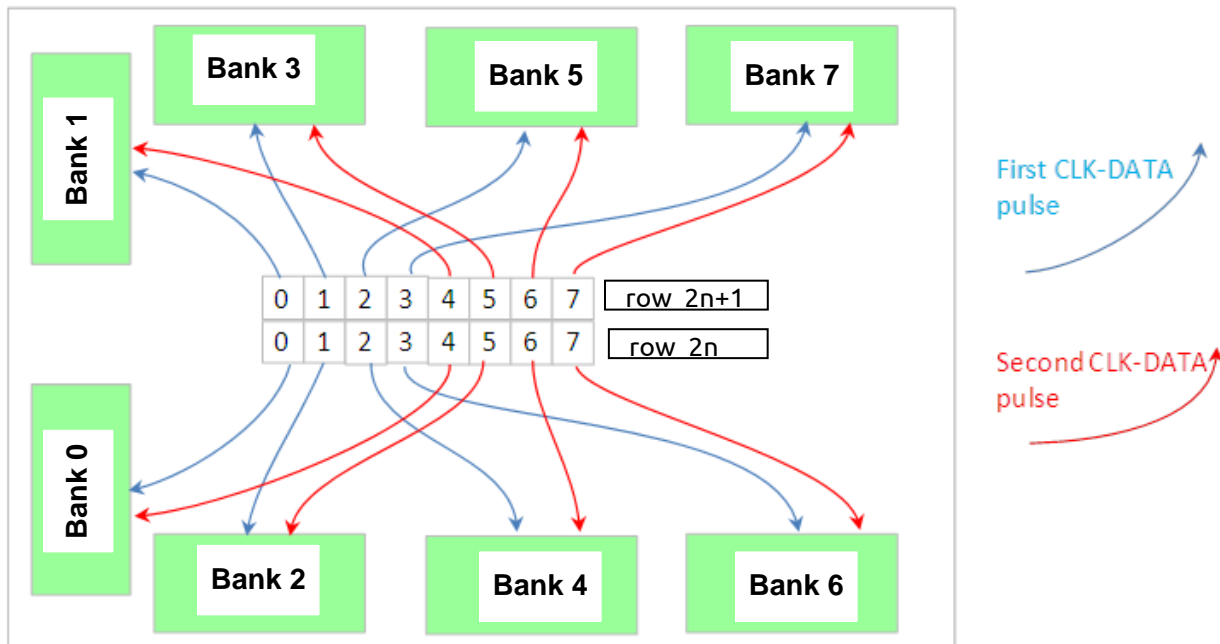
Bank 3

Bank 5

Bank 7

Bank 1

First CLK-DATA pulse

| 0 | 1 | 2 | 3 | 4 | 5 | 6 | 7 | row 2n+1 |
|---|---|---|---|---|---|---|---|---|
| 0 | 1 | 2 | 3 | 4 | 5 | 6 | 7 | row 2n |

Second CLK-DATA pulse

Bank 0

Bank 2

Bank 4

Bank 6